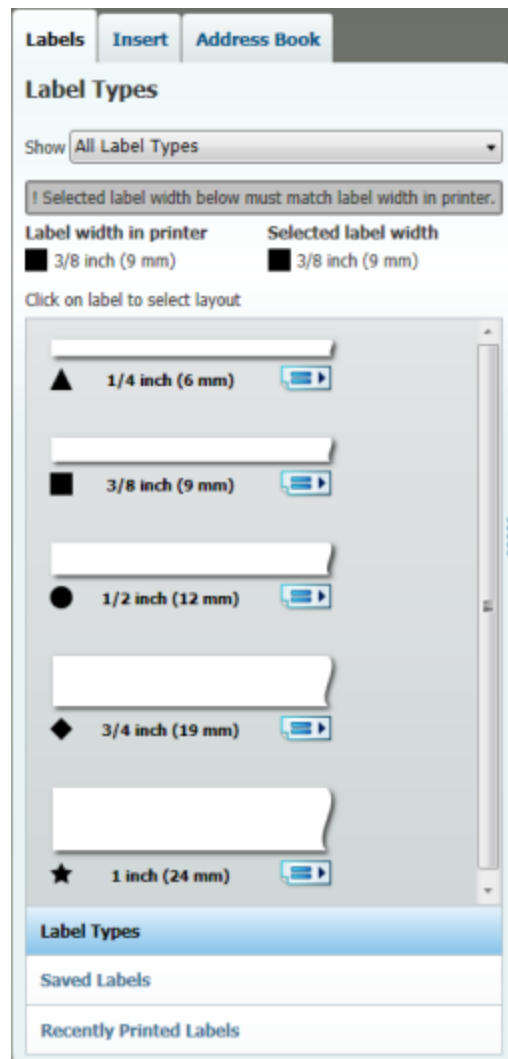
Labels Insert Address Book

Label Types

Show All Label Types

! Selected label width below must match label width in printer.

Label width in printer
3/8 inch (9 mm)

Selected label width
3/8 inch (9 mm)

Click on label to select layout

1/4 inch (6 mm)

3/8 inch (9 mm)

1/2 inch (12 mm)

3/4 inch (19 mm)

1 inch (24 mm)

Label Types

Saved Labels

Recently Printed Labels